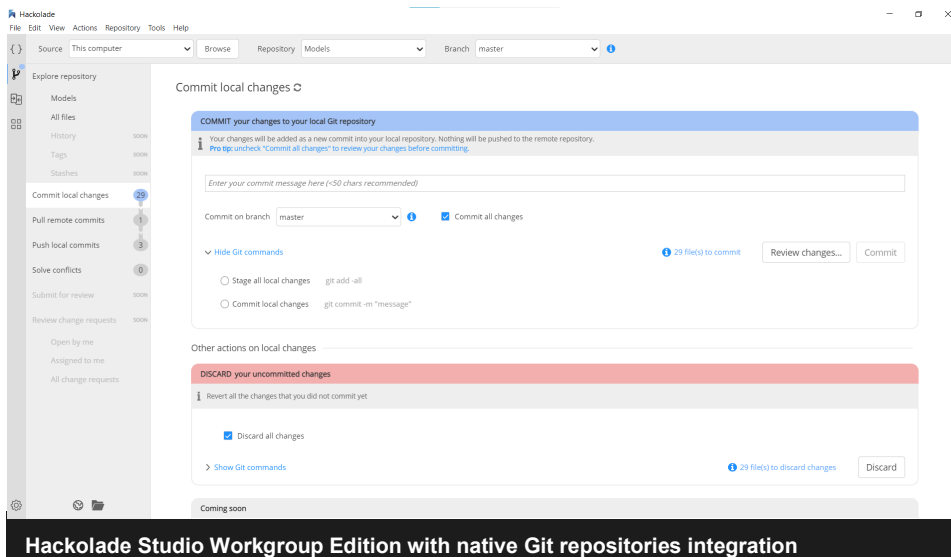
Hackolade
File Edit View Actions Repository Tools Help

{ } Source This computer Browse Repository Models Branch master

Explore repository
Models
All files
History SOON
Tags SOON
Stashes SOON
Commit local changes 29
Pull remote commits 1
Push local commits 3
Solve conflicts 0
Submit for review SOON
Review change requests SOON
Open by me
Assigned to me
All change requests

Commit local changes

COMMIT your changes to your local Git repository

Your changes will be added as a new commit into your local repository. Nothing will be pushed to the remote repository.
Pro tip: uncheck "Commit all changes" to review your changes before committing.

Enter your commit message here (<50 chars recommended)

Commit on branch master Commit all changes

Hide Git commands 29 file(s) to commit Review changes... Commit

Stage all local changes git add -all

Commit local changes git commit -m "message"

Other actions on local changes

DISCARD your uncommitted changes

Revert all the changes that you did not commit yet

Discard all changes

Show Git commands 29 file(s) to discard changes Discard

Coming soon

Hackolade Studio Workgroup Edition with native Git repositories integration